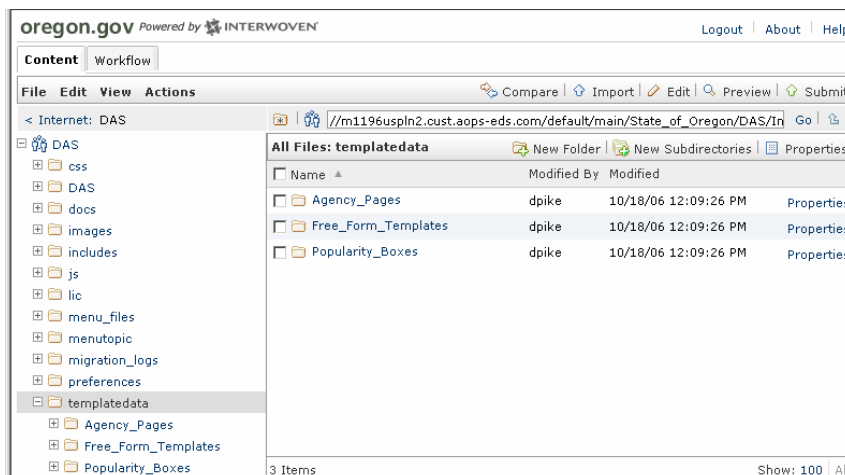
oregon.gov Powered by INTERWOVEN

Logout | About | Help

Content | Workflow

File Edit View Actions

Compare | Import | Edit | Preview | Submit

< Internet: DAS

//m1196uspln2.cust.aops-eds.com/default/main/State_of_Oregon/DAS/In Go

DAS
css
DAS
docs
images
includes
js
lic
menu_files
menutopic
migration_logs
preferences
templatedata
Agency_Pages
Free_Form_Templates
Popularity_Boxes

All Files: templatedata

New Folder | New Subdirectories | Properties

| Name ▲ | Modified By | Modified | |
|---|---|---|---|
| Agency_Pages | dpike | 10/18/06 12:09:26 PM | Properties |
| Free_Form_Templates | dpike | 10/18/06 12:09:26 PM | Properties |
| Popularity_Boxes | dpike | 10/18/06 12:09:26 PM | Properties |

3 Items

Show: 100 | Al